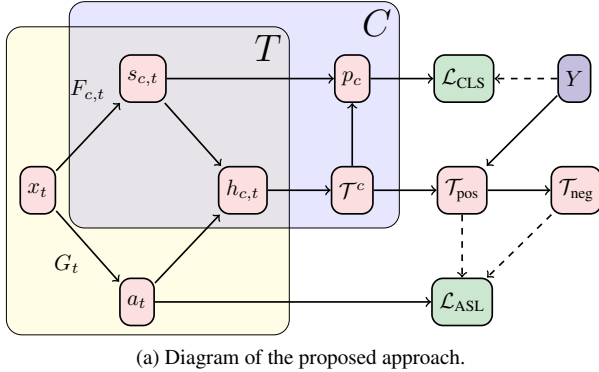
$C$

$T$

$F_{c,t}$

$s_{c,t}$

$p_c$

$\mathcal{L}_{\text{CLS}}$

$Y$

$x_t$

$h_{c,t}$

$\mathcal{T}^c$

$\mathcal{T}_{\text{pos}}$

$\mathcal{T}_{\text{neg}}$

$G_t$

$a_t$

$\mathcal{L}_{\text{ASL}}$

(a) Diagram of the proposed approach.